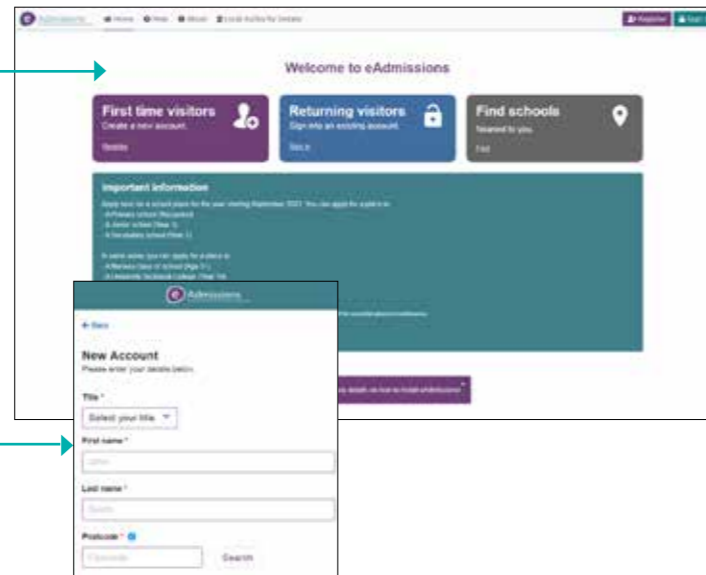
Admissions Home Help About Local Authority Website

Register Sign in

Welcome to eAdmissions

First time visitors
Create a new account.
Register

Returning visitors
Sign into an existing account.
Sign in

Find schools
Nearest to you.
Find

Important information

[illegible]

Admissions

← Back

New Account
Please enter your details below.

Title *
Select your title

First name *
John

Last name *
Smith

Postcode *
Postcode
Search